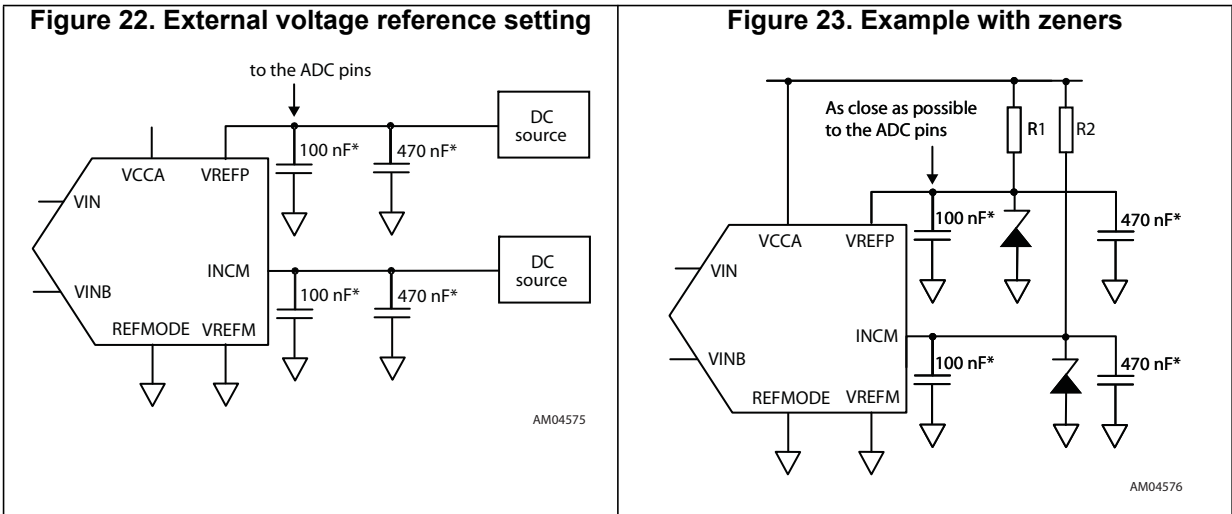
Figure 22. External voltage reference setting

to the ADC pins

DC source

VCCA VREFP

100 nF* 470 nF*

VIN

INCM

DC source

VINB

100 nF* 470 nF*

REFMODE VREFM

AM04575

Figure 23. Example with zeners

As close as possible to the ADC pins

R1 R2

VCCA VREFP

100 nF* 470 nF*

VIN

INCM

VINB

100 nF* 470 nF*

REFMODE VREFM

AM04576